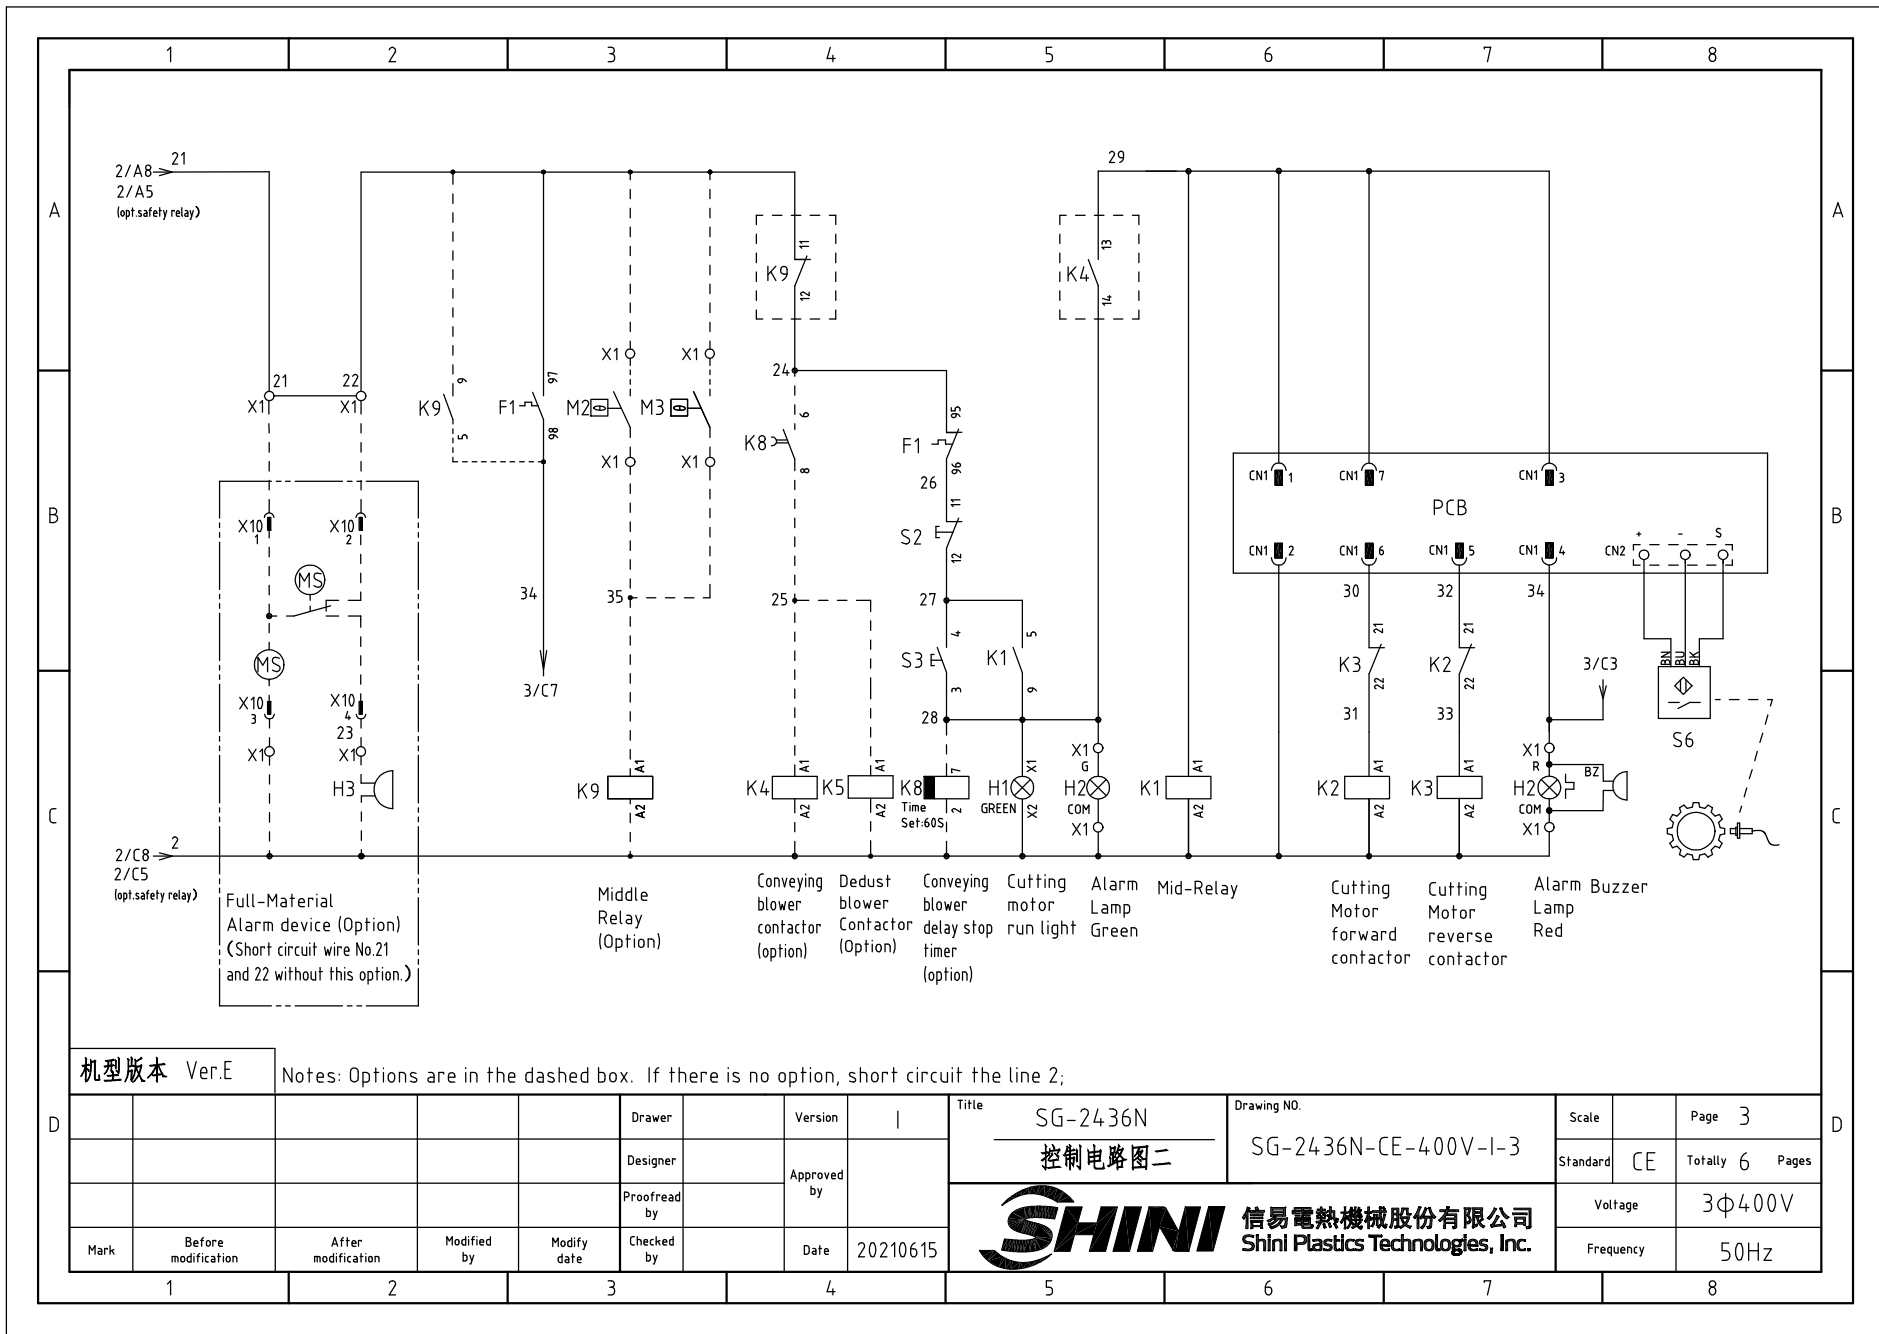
1 2 3 4 5 6 7 8

A B C D

2/A8 21
2/A5
(opt.safety relay)

29

K9 11 12
K4 13 14

X1 21 X1 22
K9 9 5
F1 97 98
M2 X1 X1
M3 X1 X1
24
K8 6 8
F1 95 96
26
S2 11 12
27
S3 4 3
K1 5 6
28

X10 1 X10 2
MS
MS
X10 3 X10 4
23
X1 X1
H3

34
3/C7
35
25

K9 A1 A2
K4 A1 A2
K5 A1 A2
K8 7 2 Time Set:60S
H1 X1 X2 GREEN
X1 G H2 COM X1
K1 A1 A2

CN1 1 CN1 7 CN1 3
PCB
CN1 2 CN1 6 CN1 5 CN1 4 CN2 + - S
30 32 34
K3 21 22
K2 21 22
31 33
3/C3
BN BU BK
S6
K2 A1 A2
K3 A1 A2
X1 R H2 COM X1 BZ

2/C8 2
2/C5
(opt.safety relay)

Full-Material Alarm device (Option) (Short circuit wire No.21 and 22 without this option.)

Middle Relay (Option)

Conveying blower contactor (option)

Dedust blower Contactor (Option)

Conveying blower delay stop timer (option)

Cutting motor run light

Alarm Lamp Green

Mid-Relay

Cutting Motor forward contactor

Cutting Motor reverse contactor

Alarm Buzzer Lamp Red

机型版本 Ver.E

Notes: Options are in the dashed box. If there is no option, short circuit the line 2;

| Mark | Before modification | After modification | Modified by | Modify date | Drawer | | Version | I |
|---|---|---|---|---|---|---|---|---|
| | | | | | Designer | | Approved by | |
| | | | | | Proofread by | | | |
| | | | | | Checked by | | Date | 20210615 |

Title SG-2436N 控制电路图二

Drawing NO. SG-2436N-CE-400V-I-3

Scale | Page 3
Standard CE | Totally 6 Pages
Voltage 3Φ400V
Frequency 50Hz

SHINI 信易電熱機械股份有限公司 Shini Plastics Technologies, Inc.